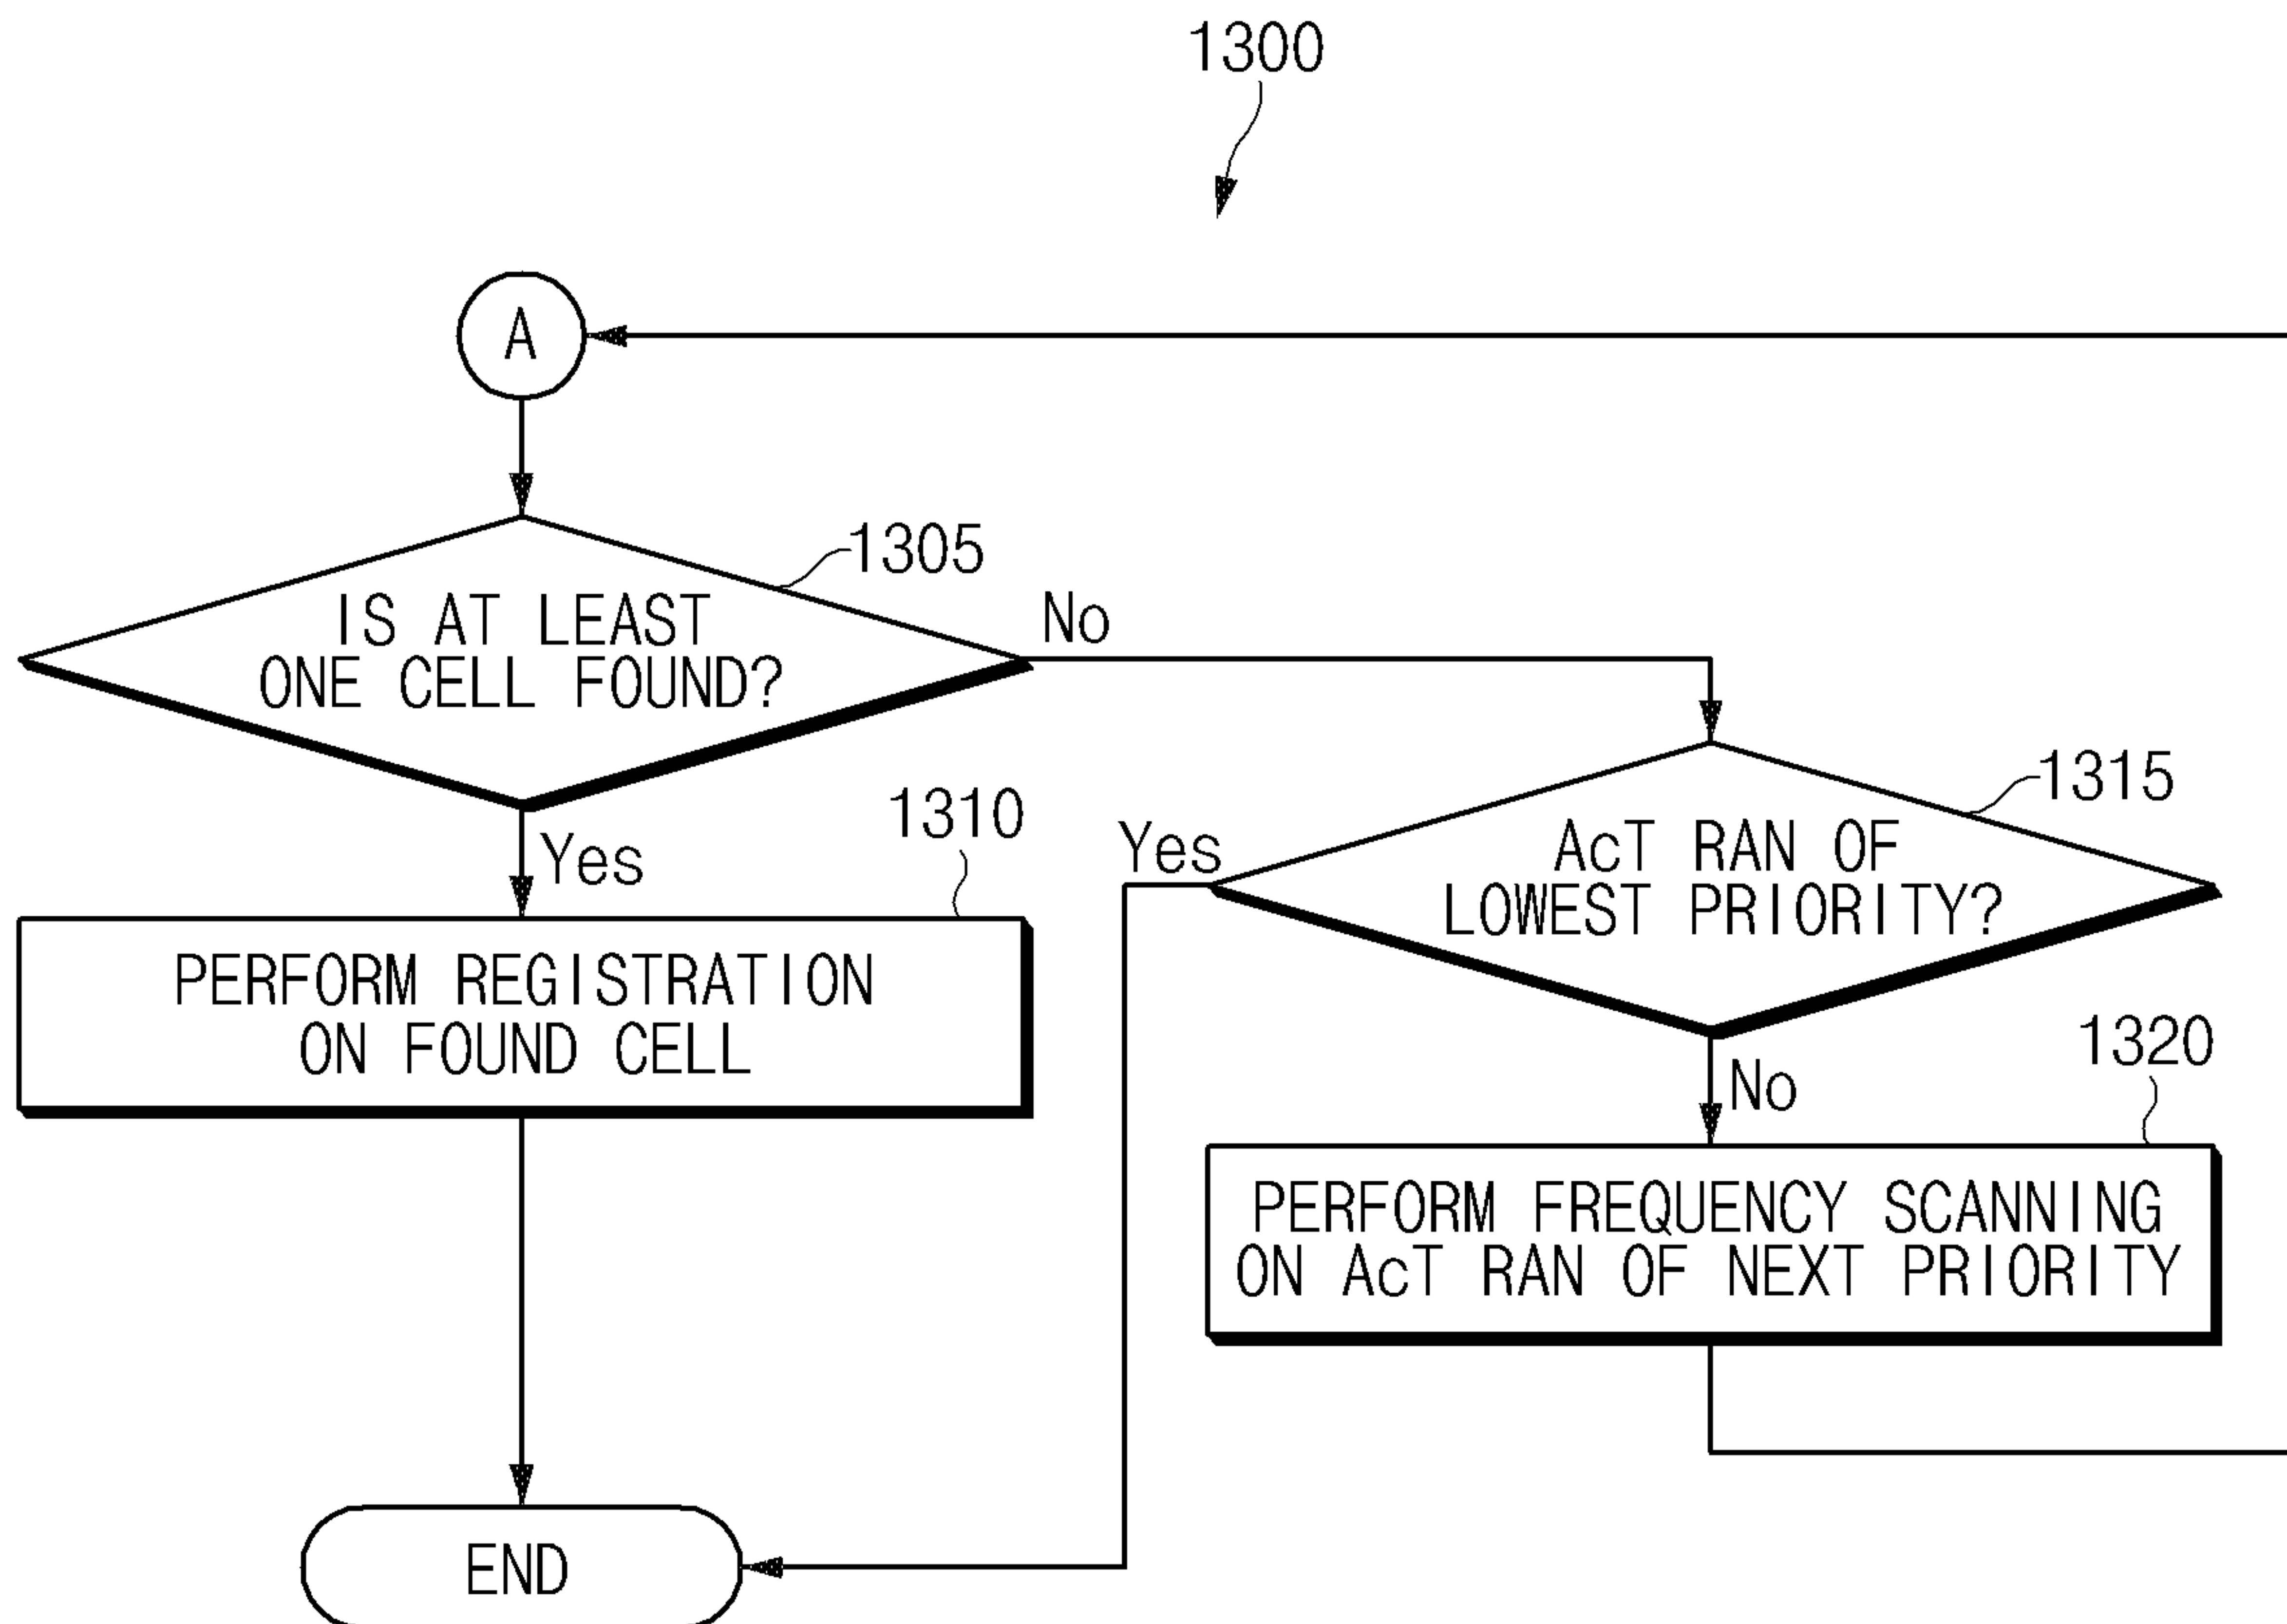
1300

A

1305

IS AT LEAST ONE CELL FOUND?

No

Yes

1310

PERFORM REGISTRATION ON FOUND CELL

1315

Yes

AcT RAN OF LOWEST PRIORITY?

No

1320

PERFORM FREQUENCY SCANNING ON AcT RAN OF NEXT PRIORITY

END